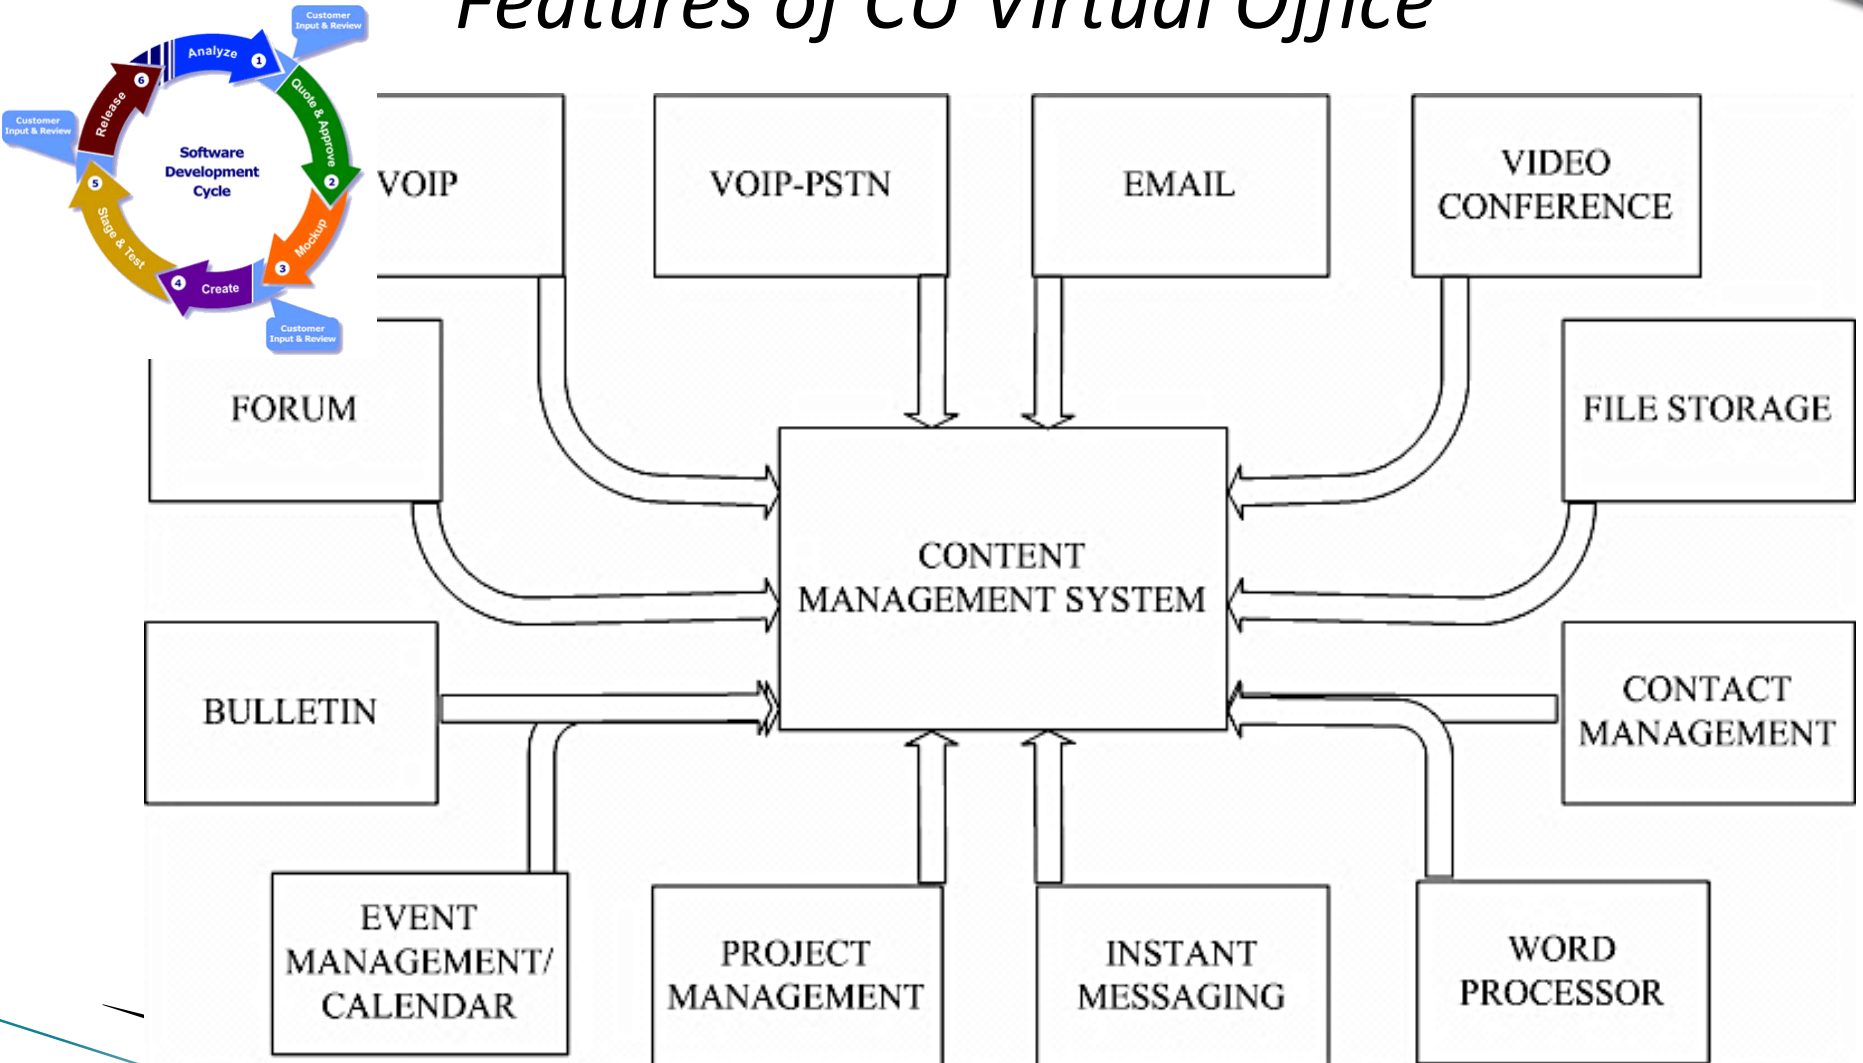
Features of CU Virtual Office

Customer Input & Review

Analyze 1

Quote & Approve 2

Mockup 3

4 Create

Customer Input & Review

5 Stage & Test

Release 6

Customer Input & Review

Software Development Cycle

VOIP

VOIP-PSTN

EMAIL

VIDEO CONFERENCE

FORUM

FILE STORAGE

CONTENT MANAGEMENT SYSTEM

BULLETIN

CONTACT MANAGEMENT

EVENT MANAGEMENT/ CALENDAR

PROJECT MANAGEMENT

INSTANT MESSAGING

WORD PROCESSOR